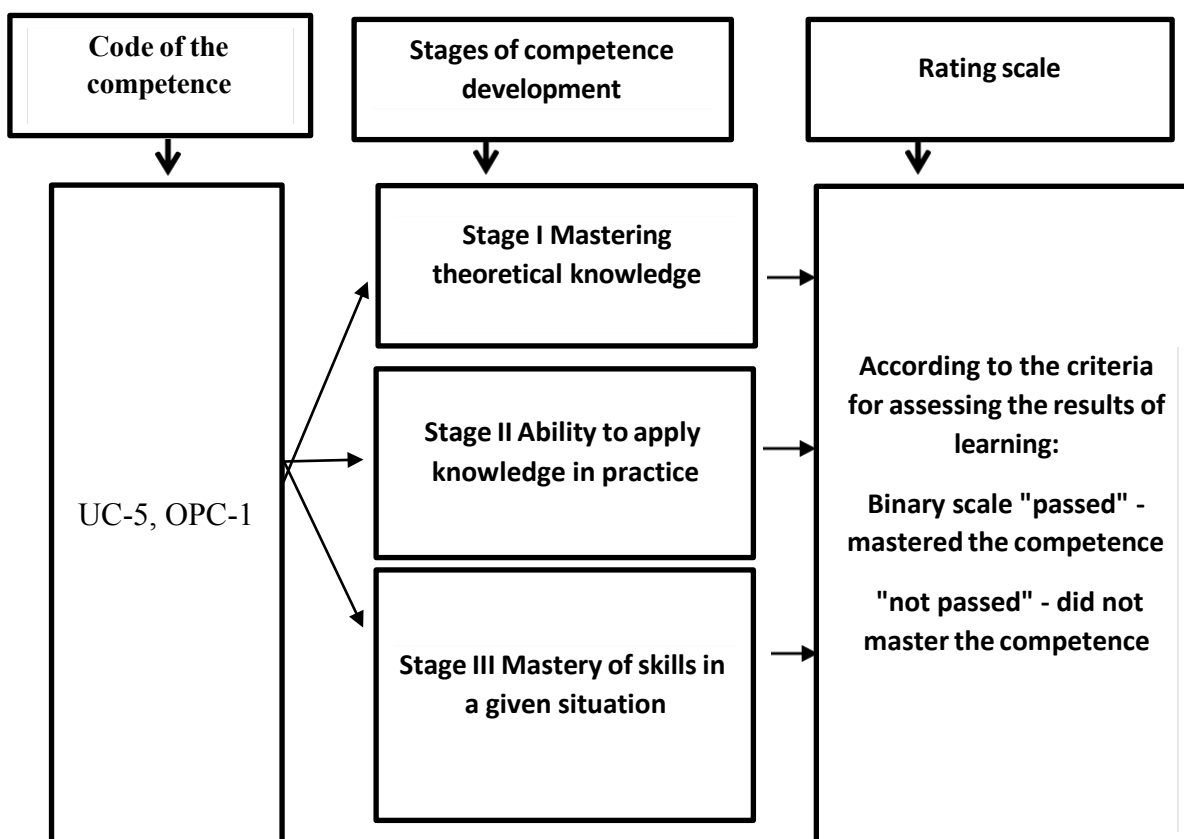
Code of the competence

Stages of competence development

Rating scale

UC-5, OPC-1

Stage I Mastering theoretical knowledge

Stage II Ability to apply knowledge in practice

Stage III Mastery of skills in a given situation

According to the criteria for assessing the results of learning:

Binary scale "passed" - mastered the competence

"not passed" - did not master the competence